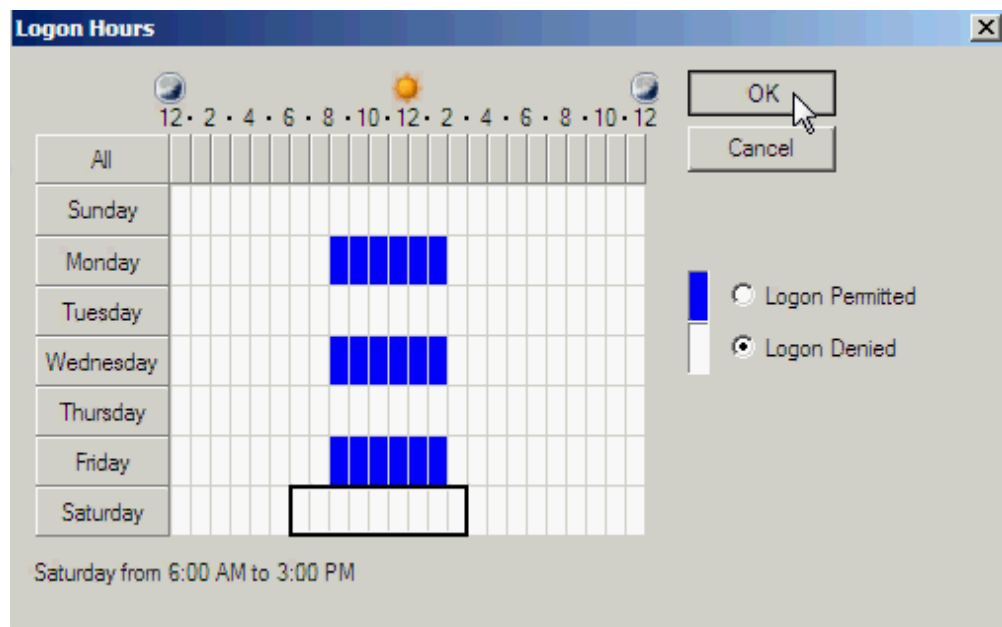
Logon Hours

12 • 2 • 4 • 6 • 8 • 10 • 12 • 2 • 4 • 6 • 8 • 10 • 12

OK

Cancel

All

Sunday

Monday

Tuesday

Wednesday

Thursday

Friday

Saturday

Logon Permitted

Logon Denied

Saturday from 6:00 AM to 3:00 PM